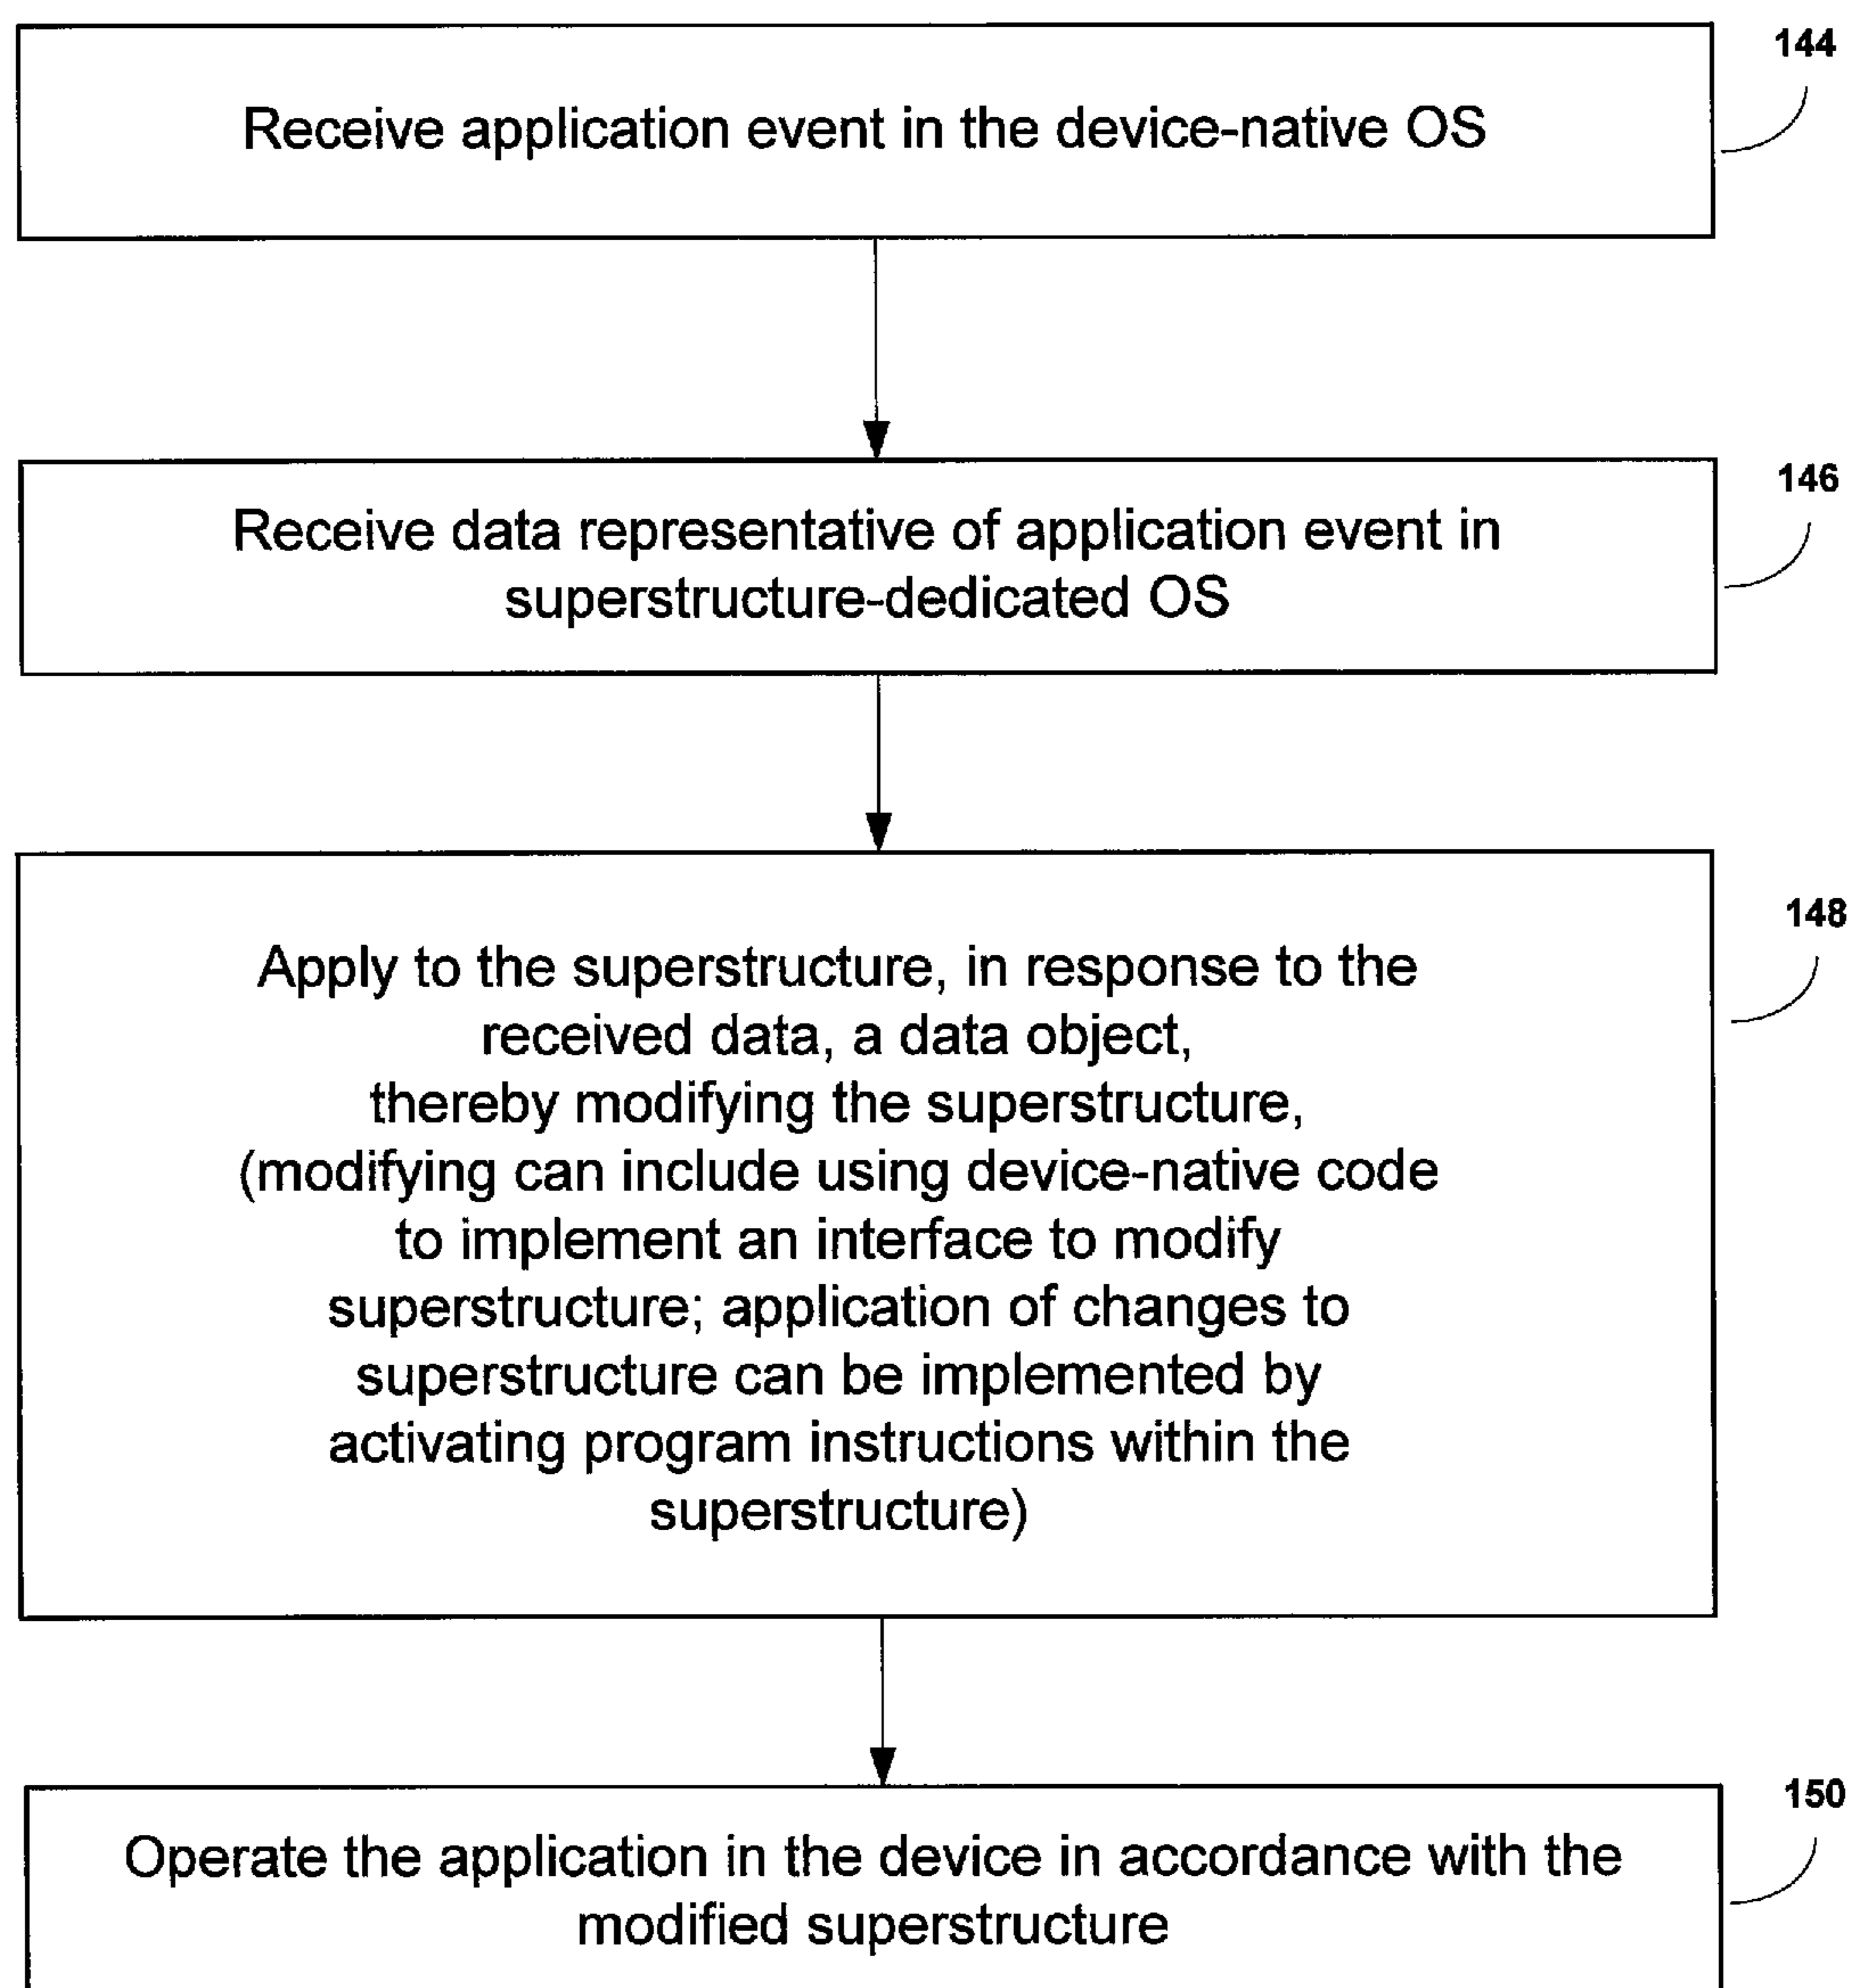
144

Receive application event in the device-native OS

146

Receive data representative of application event in superstructure-dedicated OS

148

Apply to the superstructure, in response to the received data, a data object, thereby modifying the superstructure, (modifying can include using device-native code to implement an interface to modify superstructure; application of changes to superstructure can be implemented by activating program instructions within the superstructure)

150

Operate the application in the device in accordance with the modified superstructure